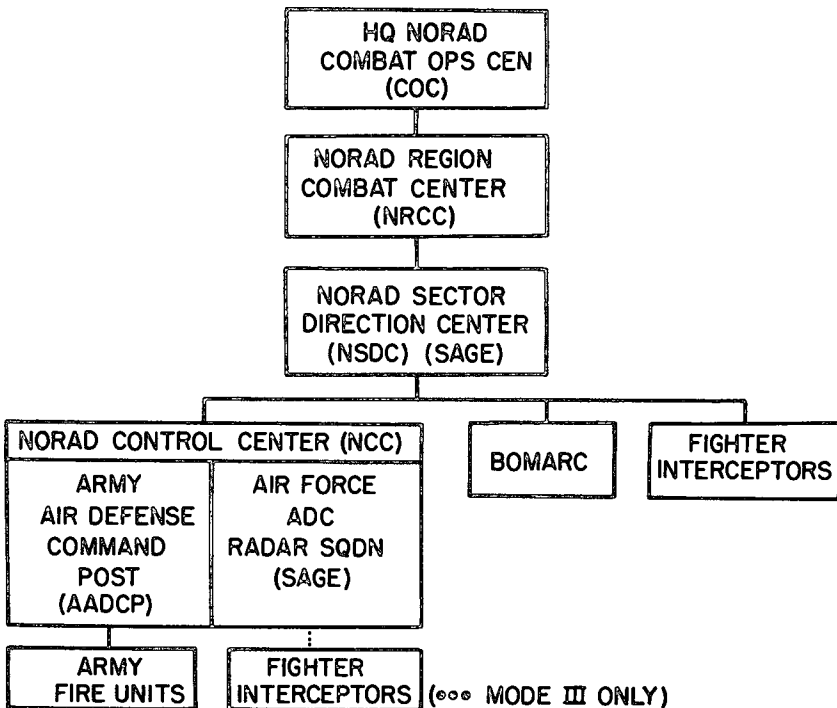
HQ NORAD
COMBAT OPS CEN
(COC)

NORAD REGION
COMBAT CENTER
(NRCC)

NORAD SECTOR
DIRECTION CENTER
(NSDC) (SAGE)

NORAD CONTROL CENTER (NCC)

ARMY
AIR DEFENSE
COMMAND
POST
(AADCP)

AIR FORCE
ADC
RADAR SQDN
(SAGE)

BOMARC

FIGHTER
INTERCEPTORS

ARMY
FIRE UNITS

FIGHTER
INTERCEPTORS (••• MODE III ONLY)